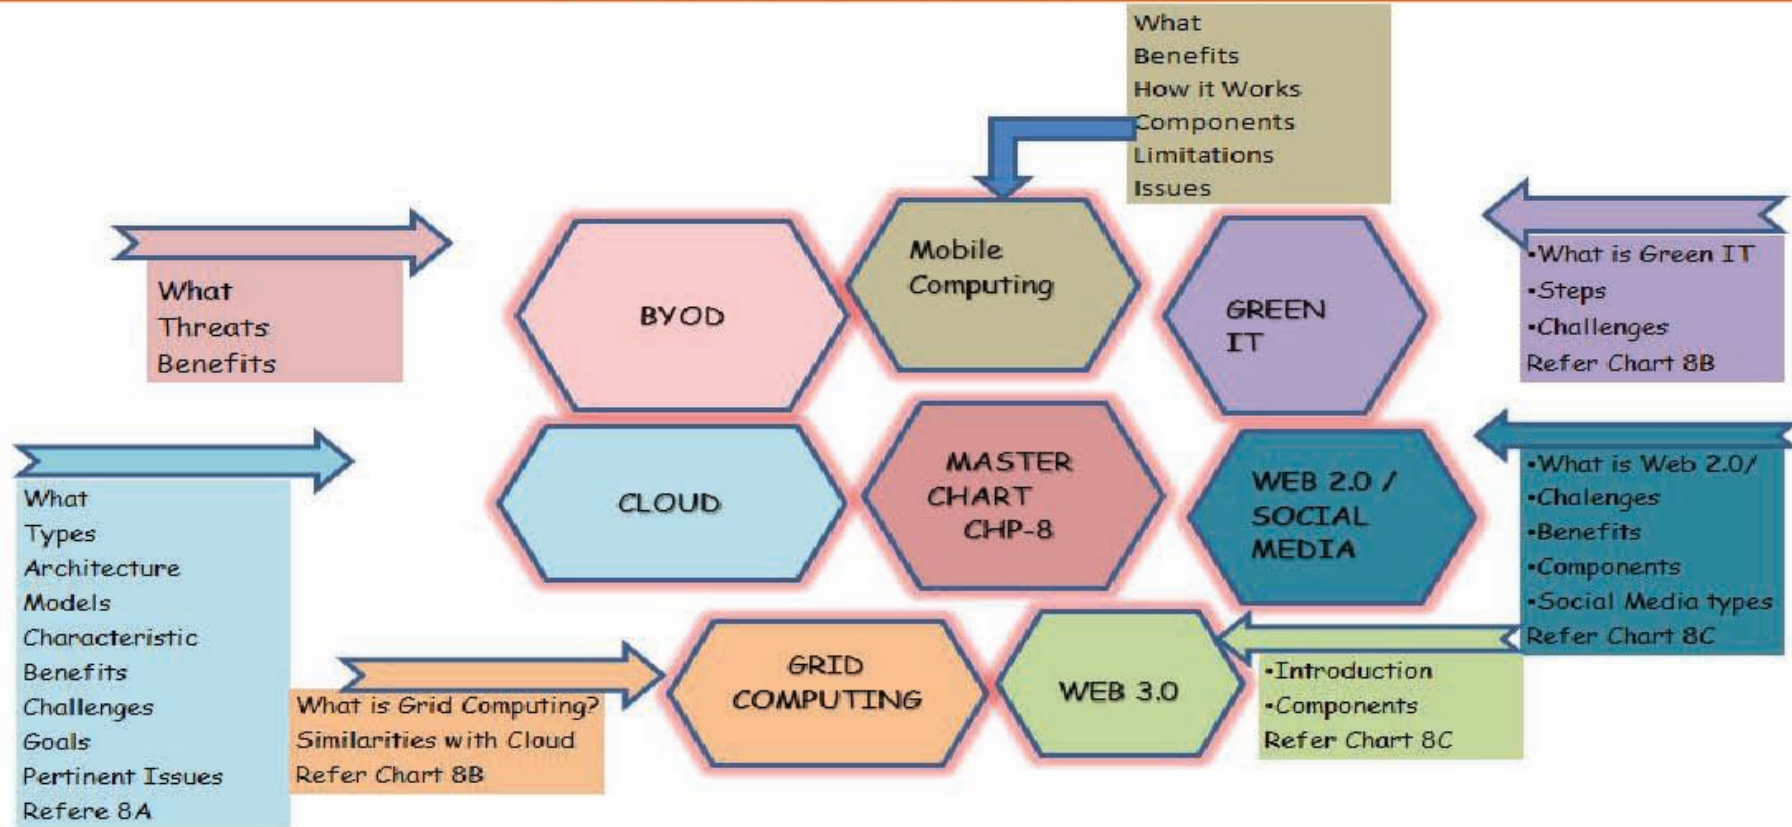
What
Benefits
How it Works
Components
Limitations
Issues

What
Threats
Benefits

BYOD

Mobile Computing

GREEN IT

•What is Green IT
•Steps
•Challenges
Refer Chart 8B

What
Types
Architecture
Models
Characteristic
Benefits
Challenges
Goals
Pertinent Issues
Refere 8A

CLOUD

MASTER CHART CHP-8

WEB 2.0 / SOCIAL MEDIA

•What is Web 2.0/
•Chalenges
•Benefits
•Components
•Social Media types
Refer Chart 8C

What is Grid Computing?
Similarities with Cloud
Refer Chart 8B

GRID COMPUTING

WEB 3.0

•Introduction
•Components
Refer Chart 8C